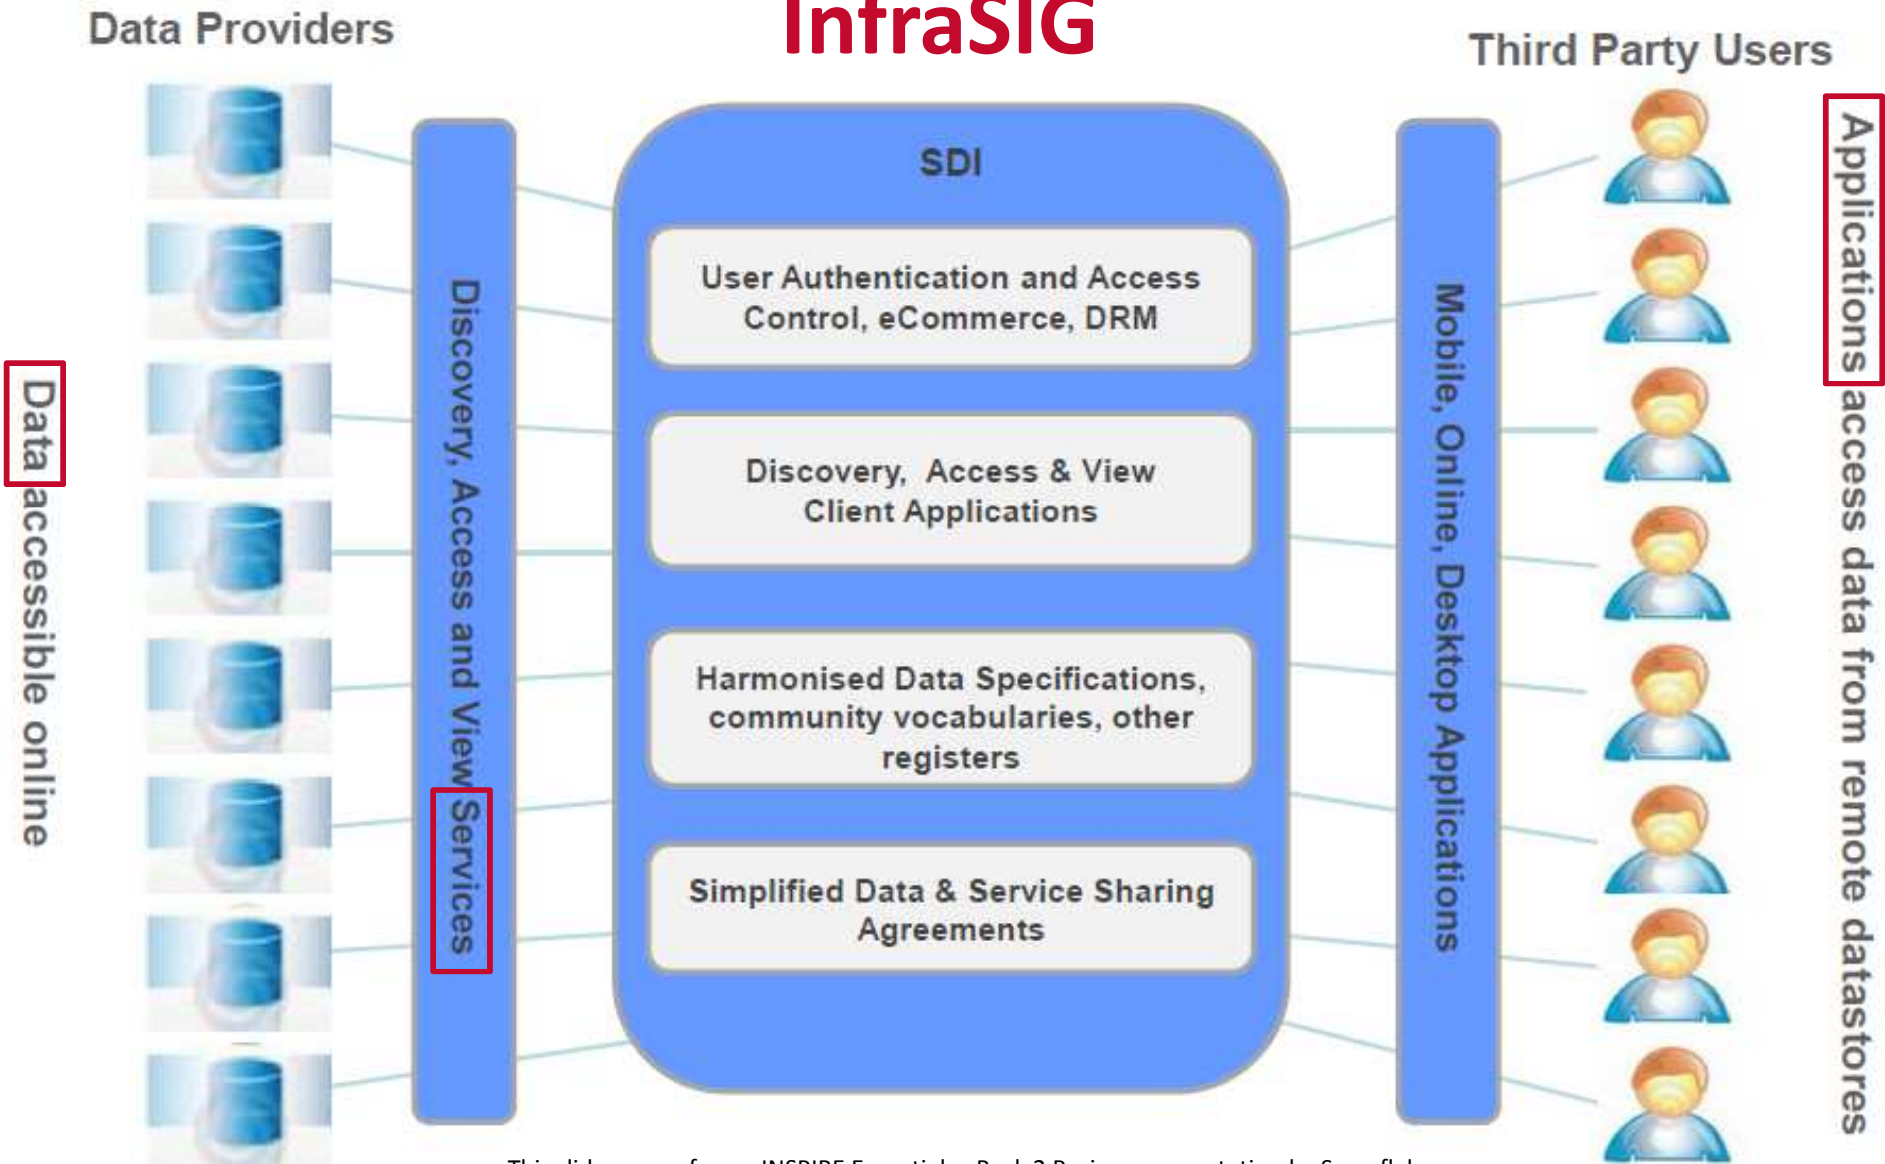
Data Providers

InfraSIG

Third Party Users

Data accessible online

Discovery, Access and View Services

SDI

User Authentication and Access Control, eCommerce, DRM

Discovery, Access & View Client Applications

Harmonised Data Specifications, community vocabularies, other registers

Simplified Data & Service Sharing Agreements

Mobile, Online, Desktop Applications

Applications access data from remote datastores

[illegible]